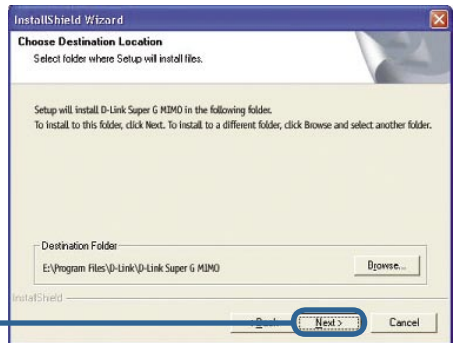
InstallShield Wizard

Choose Destination Location

Select folder where Setup will install files.

Setup will install D-Link Super G MIMO in the following folder.

To install to this folder, click Next. To install to a different folder, click Browse and select another folder.

Destination Folder

E:\Program Files\D-Link\D-Link Super G MIMO

Browse...

InstallShield

< Back

Next >

Cancel